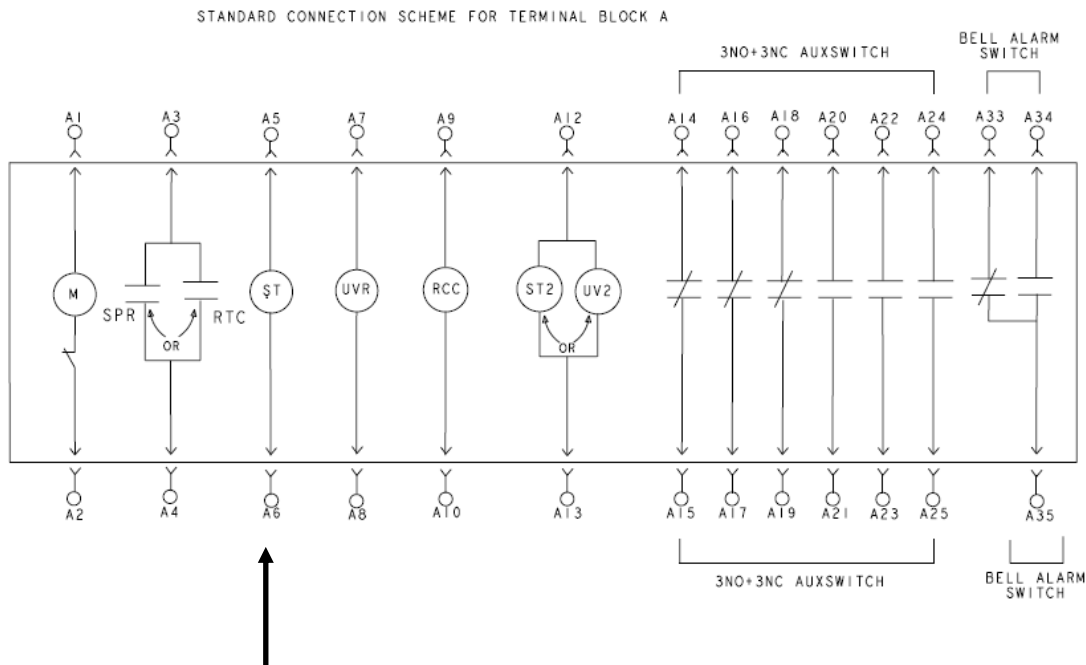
STANDARD CONNECTION SCHEME FOR TERMINAL BLOCK A

3NO+3NC AUXSWITCH

BELL ALARM SWITCH

A1 A3 A5 A7 A9 A12 A14 A16 A18 A20 A22 A24 A33 A34

M

SPR

OR

RTC

ST

UVR

RCC

ST2

UV2

OR

A2 A4 A6 A8 A10 A13 A15 A17 A19 A21 A23 A25 A35

3NO+3NC AUXSWITCH

BELL ALARM SWITCH